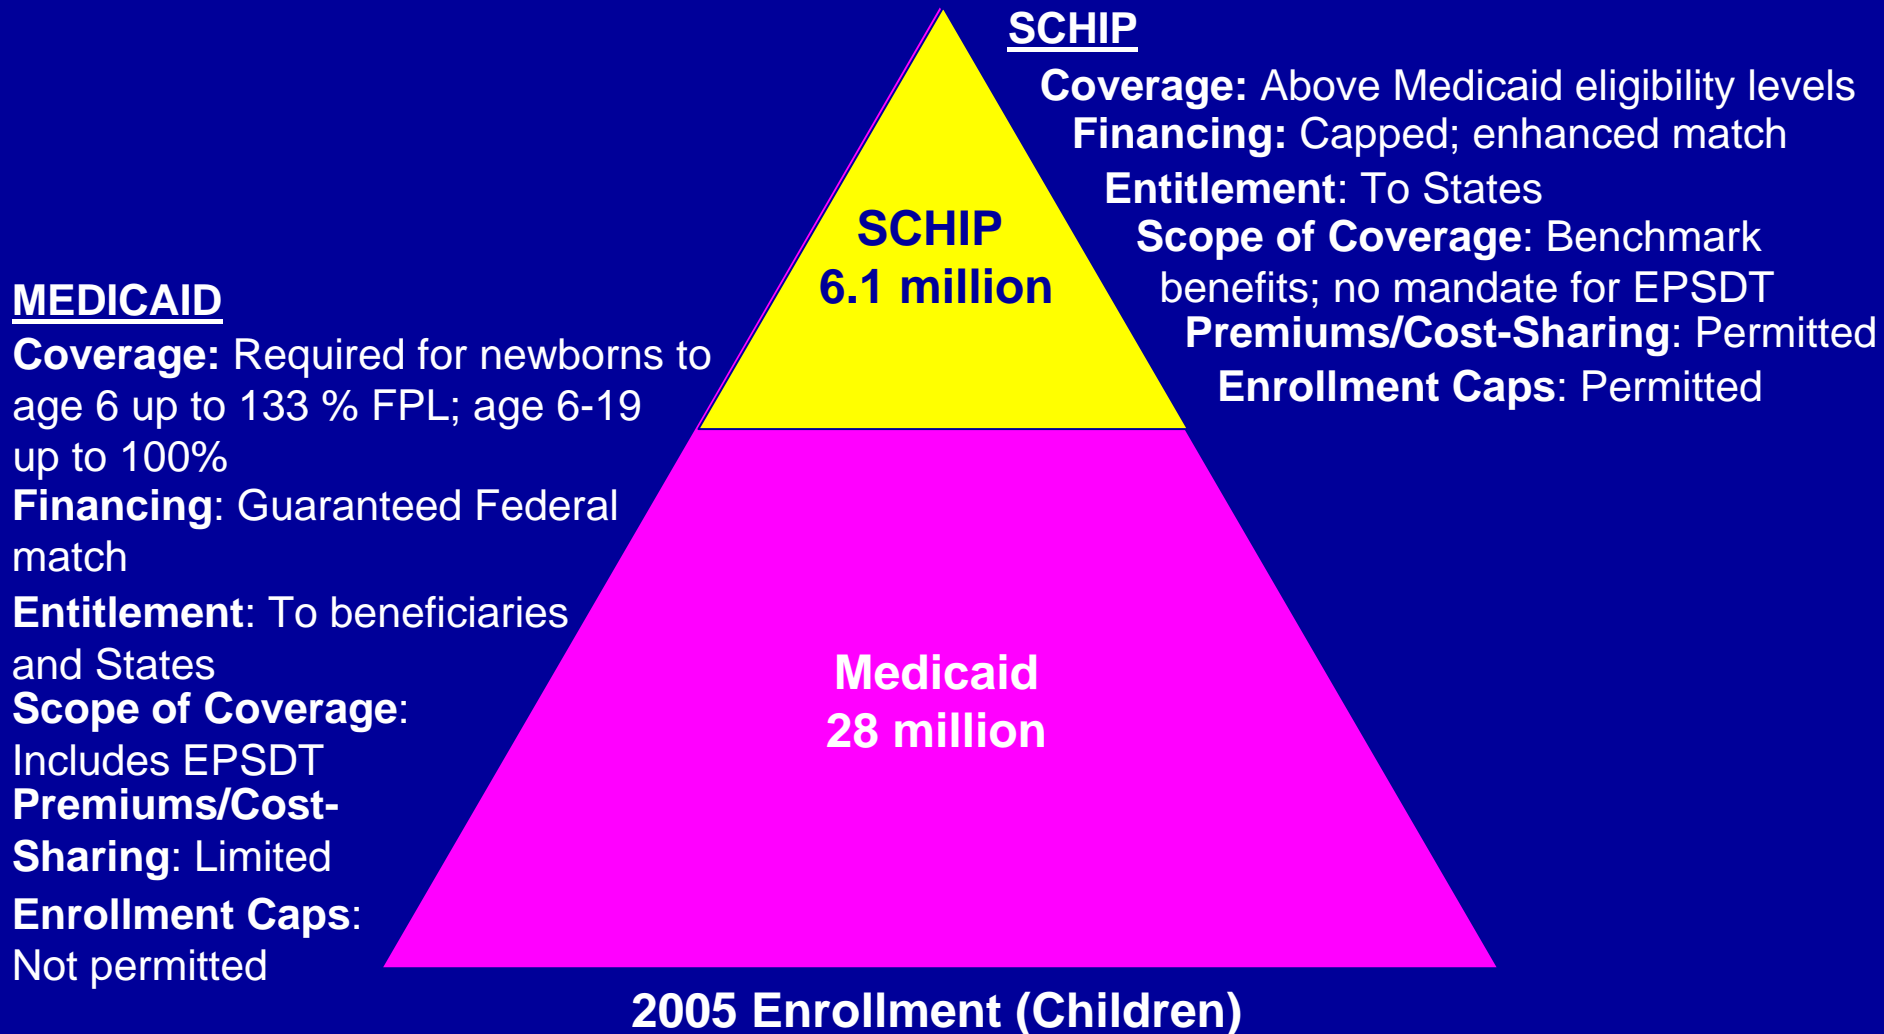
SCHIP

Coverage: Above Medicaid eligibility levels

Financing: Capped; enhanced match

Entitlement: To States

Scope of Coverage: Benchmark benefits; no mandate for EPSDT

Premiums/Cost-Sharing: Permitted

Enrollment Caps: Permitted

SCHIP
6.1 million

MEDICAID

Coverage: Required for newborns to age 6 up to 133 % FPL; age 6-19 up to 100%

Financing: Guaranteed Federal match

Entitlement: To beneficiaries and States

Scope of Coverage: Includes EPSDT

Premiums/Cost-Sharing: Limited

Enrollment Caps: Not permitted

Medicaid
28 million

2005 Enrollment (Children)